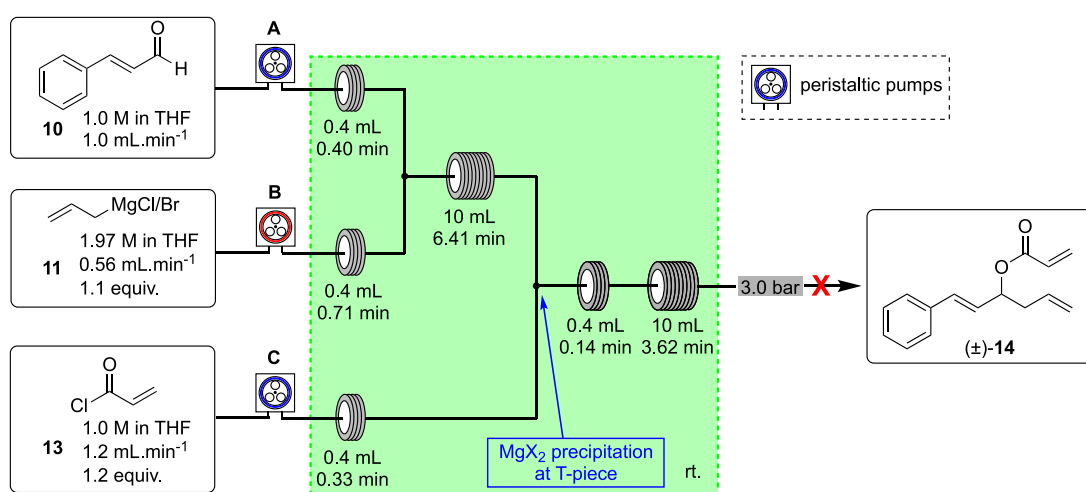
O
H
10 1.0 M in THF
1.0 mL.min$^{-1}$

A

peristaltic pumps

0.4 mL
0.40 min

MgCl/Br
11 1.97 M in THF
0.56 mL.min$^{-1}$
1.1 equiv.

B

10 mL
6.41 min

0.4 mL
0.71 min

3.0 bar

O
O
(±)-14

0.4 mL
0.14 min

10 mL
3.62 min

O
Cl
13 1.0 M in THF
1.2 mL.min$^{-1}$
1.2 equiv.

C

0.4 mL
0.33 min

$MgX_2$ precipitation
at T-piece

rt.